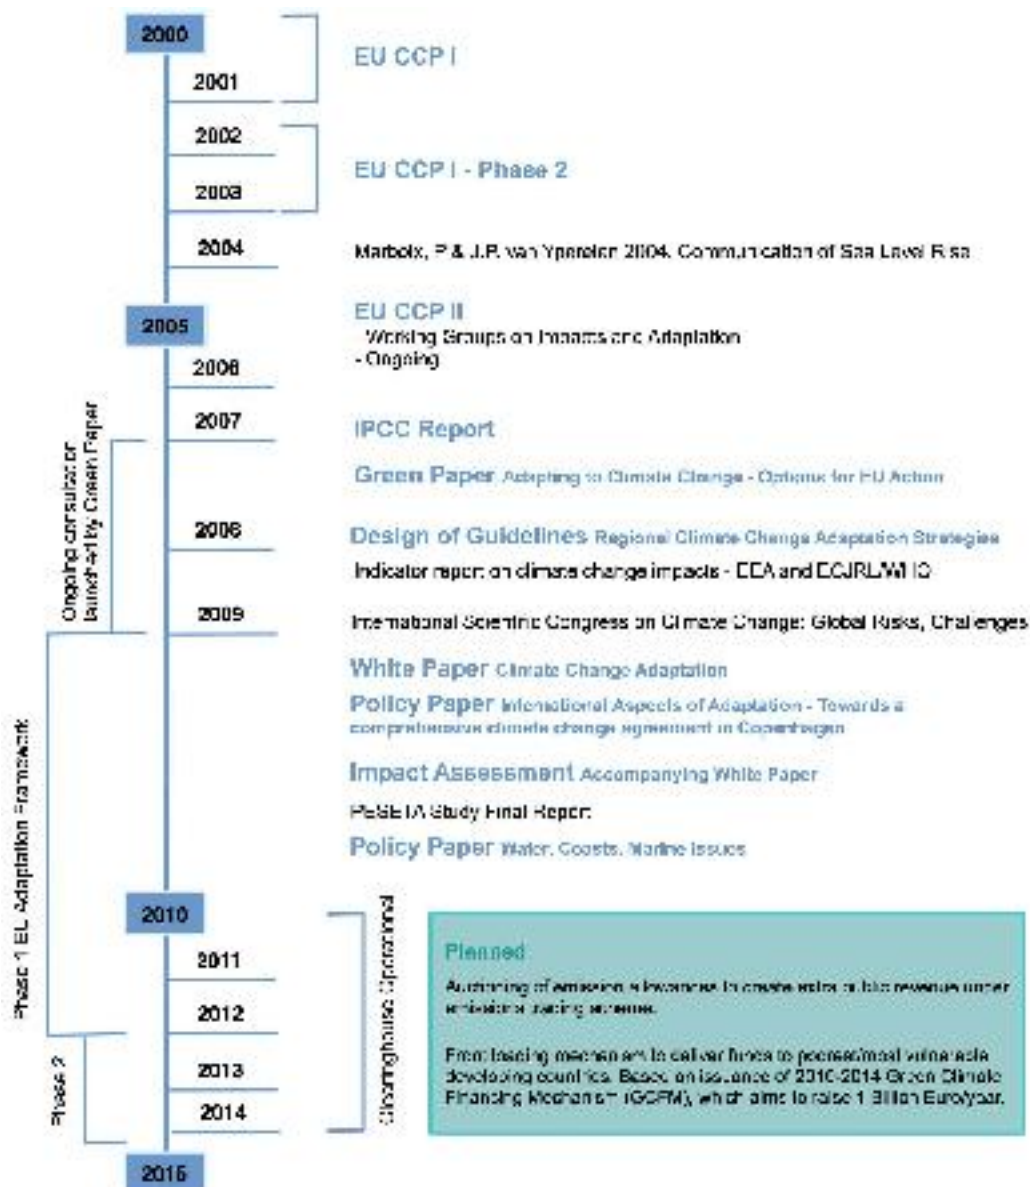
2000
2001
EU CCP I

2002
2003
EU CCP I - Phase 2

2004
Marbolx, P & J.P. van Ypersion 2004. Communication of Sea Level Rise

2005
EU CCP II
- Working Groups on Impacts and Adaptation
- Ongoing

2006
2007
IPCC Report

Green Paper Adapting to Climate Change - Options for EU Action

2008
Design of Guidelines Regional Climate Change Adaptation Strategies
Indicator report on climate change impacts - EEA and ECJRL/WHO

2009
International Scientific Congress on Climate Change: Global Risks, Challenges

White Paper Climate Change Adaptation

Policy Paper International Aspects of Adaptation - Towards a comprehensive climate change agreement in Copenhagen

Impact Assessment Accompanying White Paper

PESETA Study Final Report

Policy Paper Water, Coasts, Marine Issues

Ongoing consultation launched by Green Paper

Phase 1 EU Adaptation Framework

2010
2011
2012
2013
2014
2015

Phase 2

Clearinghouse Operational

Planned
Auctioning of emission allowances to create extra public revenue under emissions trading scheme.

Front loading mechanism to deliver funds to poorest/most vulnerable developing countries. Based on issuance of 2010-2014 Green Climate Financing Mechanism (GCFM), which aims to raise 1 Billion Euro/year.